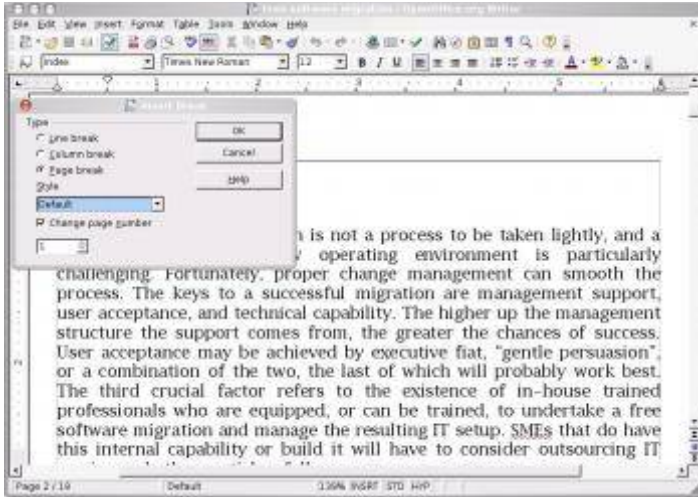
Free software migration - OpenOffice.org Writer

File Edit View Insert Format Table Tools Window Help

Index Times New Roman 12

Insert Break

Type

Line break

Column break

Page break

Style

Default

Change page number

1

OK

Cancel

Help

n is not a process to be taken lightly, and a operating environment is particularly challenging. Fortunately, proper change management can smooth the process. The keys to a successful migration are management support, user acceptance, and technical capability. The higher up the management structure the support comes from, the greater the chances of success. User acceptance may be achieved by executive fiat, "gentle persuasion", or a combination of the two, the last of which will probably work best. The third crucial factor refers to the existence of in-house trained professionals who are equipped, or can be trained, to undertake a free software migration and manage the resulting IT setup. SMEs that do have this internal capability or build it will have to consider outsourcing IT

Page 2 / 10 Default 136% INSRT STD HYP